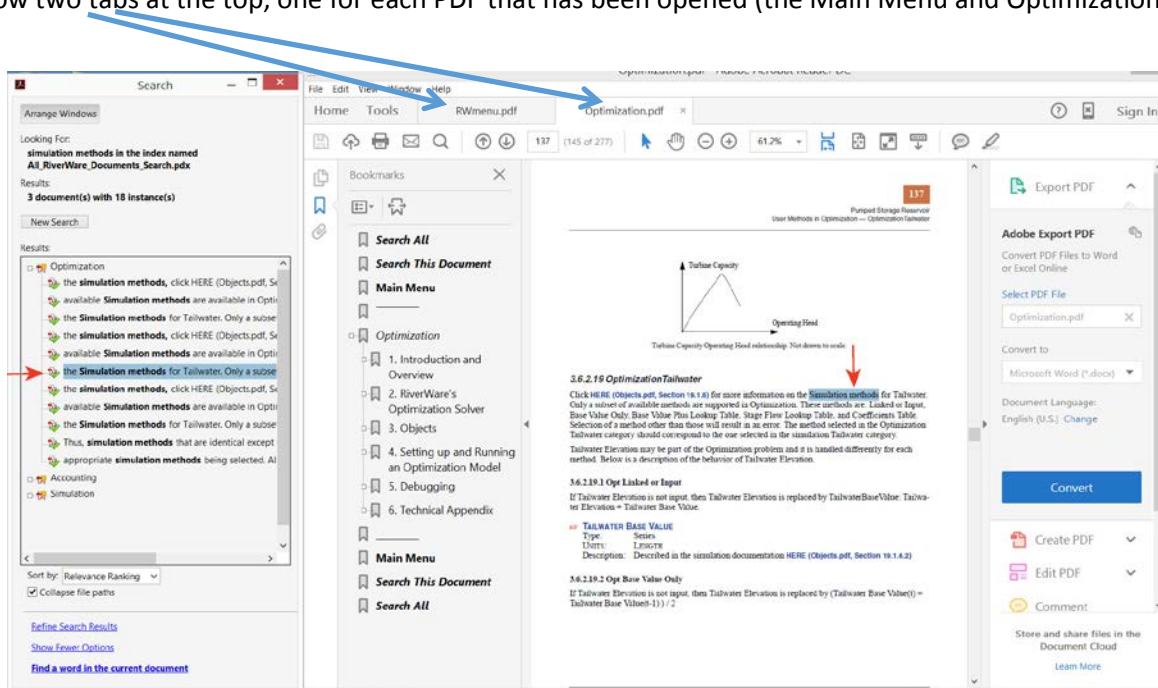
ow two tabs at the top, one for each PDF that has been opened (the Main Menu and Optimization

Search

Arrange Windows

Looking For:
simulation methods in the index named All_RiverWare_Documents_Search.pdx

Results:
3 document(s) with 18 instance(s)

New Search

Results:

Optimization
the simulation methods, click HERE (Objects.pdf, Se
available Simulation methods are available in Opti
the Simulation methods for Tailwater. Only a subse
the simulation methods, click HERE (Objects.pdf, Se
available Simulation methods are available in Opti
the Simulation methods for Tailwater. Only a subse
the simulation methods, click HERE (Objects.pdf, Se
available Simulation methods are available in Opti
the Simulation methods for Tailwater. Only a subse
Thus, simulation methods that are identical except
appropriate simulation methods being selected. Al
Accounting
Simulation

Sort by: Relevance Ranking
Collapse file paths

Refine Search Results
Show Fewer Options
Find a word in the current document

File Edit View Window Help
Home Tools RWmenu.pdf Optimization.pdf ×
Sign In
137 (145 of 277) 61.2%

Bookmarks
Search All
Search This Document
Main Menu
———
Optimization
1. Introduction and Overview
2. RiverWare's Optimization Solver
3. Objects
4. Setting up and Running an Optimization Model
5. Debugging
6. Technical Appendix
———
Main Menu
Search This Document
Search All

137
Pumped Storage Reservoir
User Methods in Optimization — OptimizationTailwater

Turbine Capacity
Operating Head
Turbine Capacity Operating Head relationship. Not drawn to scale.

3.6.2.19 OptimizationTailwater

Click HERE (Objects.pdf, Section 19.1.6) for more information on the Simulation methods for Tailwater. Only a subset of available methods are supported in Optimization. These methods are: Linked or Input, Base Value Only, Base Value Plus Lookup Table, Stage Flow Lookup Table, and Coefficients Table. Selection of a method other than those will result in an error. The method selected in the Optimization Tailwater category should correspond to the one selected in the simulation Tailwater category.

Tailwater Elevation may be part of the Optimization problem and it is handled differently for each method. Below is a description of the behavior of Tailwater Elevation.

3.6.2.19.1 Opt Linked or Input

If Tailwater Elevation is not input, then Tailwater Elevation is replaced by TailwaterBaseValue: Tailwater Elevation = Tailwater Base Value.

TAILWATER BASE VALUE
Type: Series
Units: LENGTH
Description: Described in the simulation documentation HERE (Objects.pdf, Section 19.1.6.2)

3.6.2.19.2 Opt Base Value Only

If Tailwater Elevation is not input, then Tailwater Elevation is replaced by (Tailwater Base Value(t) + Tailwater Base Value(t-1)) / 2

Export PDF

Adobe Export PDF
Convert PDF Files to Word or Excel Online

Select PDF File
Optimization.pdf

Convert to
Microsoft Word (*.docx)

Document Language:
English (U.S.) Change

Convert

Create PDF
Edit PDF
Comment

Store and share files in the Document Cloud
Learn More